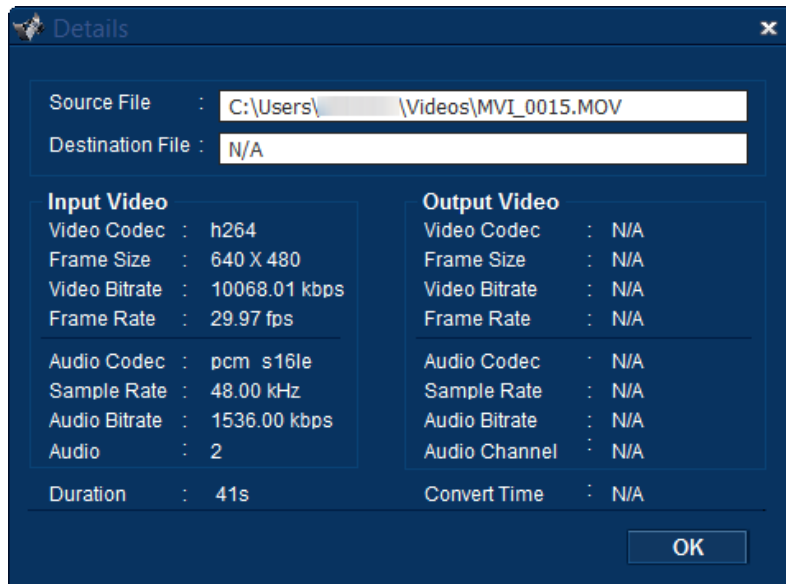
Details

Source File : C:\Users\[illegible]\Videos\MVI_0015.MOV
Destination File : N/A

Input Video
Video Codec : h264
Frame Size : 640 X 480
Video Bitrate : 10068.01 kbps
Frame Rate : 29.97 fps
Audio Codec : pcm_s16le
Sample Rate : 48.00 kHz
Audio Bitrate : 1536.00 kbps
Audio : 2

Output Video
Video Codec : N/A
Frame Size : N/A
Video Bitrate : N/A
Frame Rate : N/A
Audio Codec : N/A
Sample Rate : N/A
Audio Bitrate : N/A
Audio Channel : N/A

Duration : 41s
Convert Time : N/A

OK